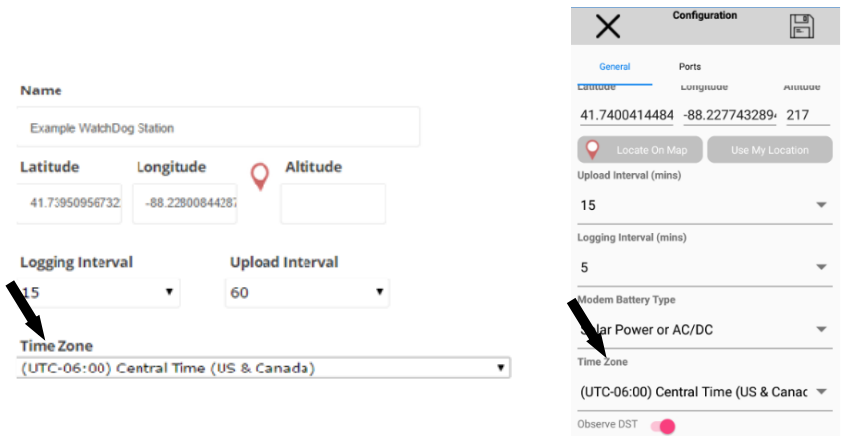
Name

Example WatchDog Station

Latitude

41.73950956732

Longitude

-88.22800844287

Altitude

Logging Interval

15

Upload Interval

60

Time Zone

(UTC-06:00) Central Time (US & Canada)

Configuration

General

Ports

Latitude

Longitude

Altitude

41.7400414484

-88.227743289

217

Locate On Map

Use My Location

Upload Interval (mins)

15

Logging Interval (mins)

5

Modem Battery Type

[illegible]lar Power or AC/DC

Time Zone

(UTC-06:00) Central Time (US & Canac

Observe DST